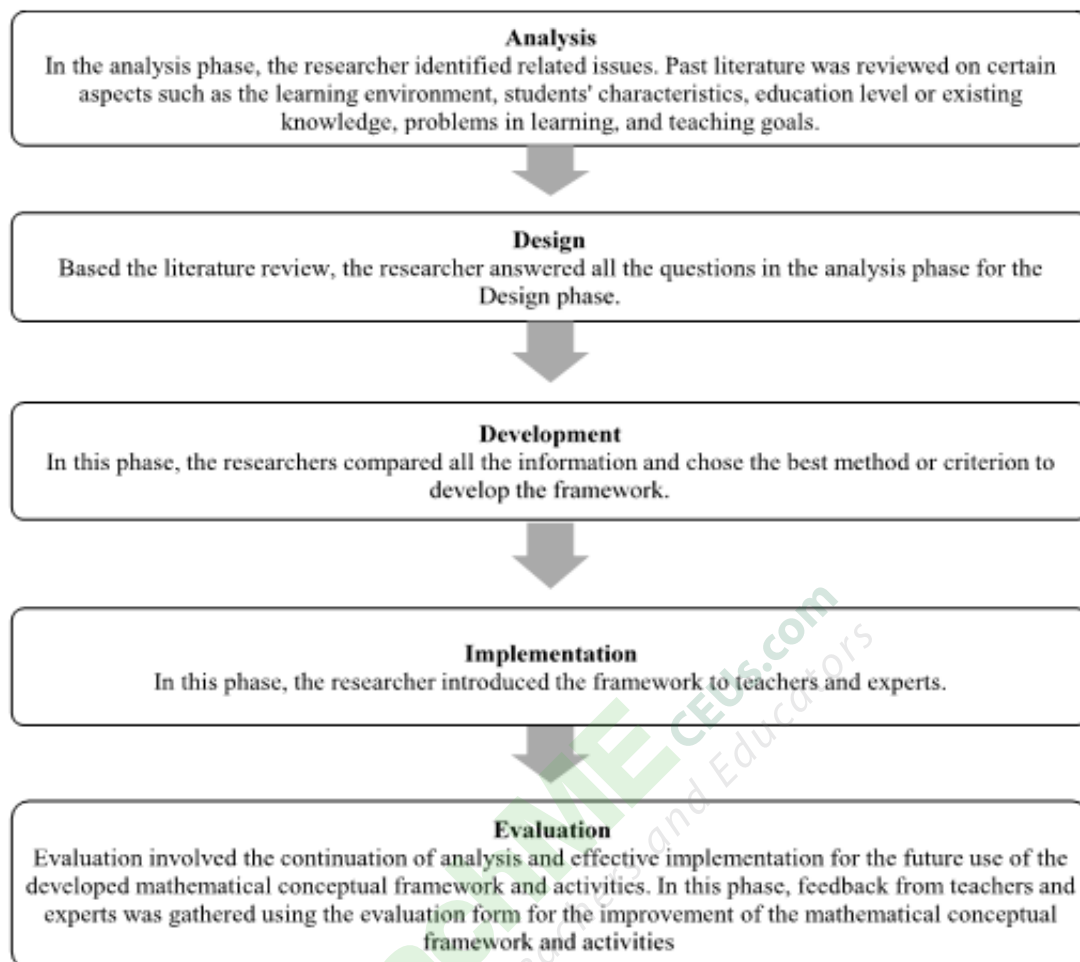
**Analysis**
In the analysis phase, the researcher identified related issues. Past literature was reviewed on certain aspects such as the learning environment, students' characteristics, education level or existing knowledge, problems in learning, and teaching goals.

**Design**
Based the literature review, the researcher answered all the questions in the analysis phase for the Design phase.

**Development**
In this phase, the researchers compared all the information and chose the best method or criterion to develop the framework.

**Implementation**
In this phase, the researcher introduced the framework to teachers and experts.

**Evaluation**
Evaluation involved the continuation of analysis and effective implementation for the future use of the developed mathematical conceptual framework and activities. In this phase, feedback from teachers and experts was gathered using the evaluation form for the improvement of the mathematical conceptual framework and activities

HOME CEUs.com
Coaches and Educators